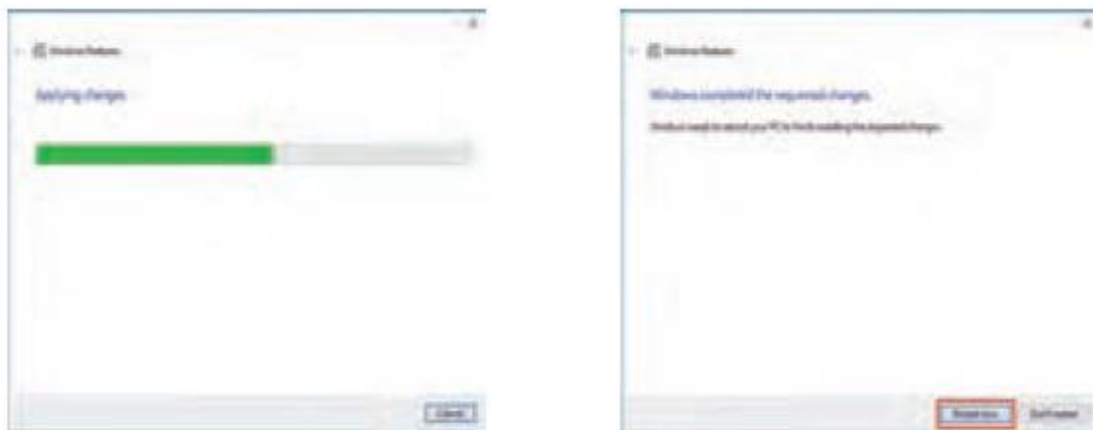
Windows Features

Applying changes...

Cancel

Windows Features

Windows completed the requested changes.

Windows needs to reboot your PC to finish installing the requested changes.

Restart now

Don't restart